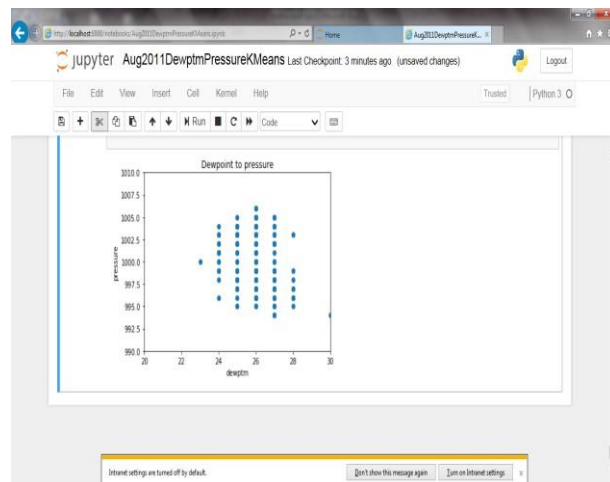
http://localhost:8888/notebooks/Aug2011DewptmPressureKMeans.ipynb

Home

Aug2011DewptmPressureK... ×

jupyter Aug2011DewptmPressureKMeans Last Checkpoint: 3 minutes ago (unsaved changes)

Logout

File Edit View Insert Cell Kernel Help

Trusted

Python 3

Run

Code

Dewpoint to pressure

1010.0

1007.5

1005.0

1002.5

1000.0

997.5

995.0

992.5

990.0

pressure

20

22

24

26

28

30

dewptm

Intranet settings are turned off by default.

Don't show this message again

Turn on Intranet settings

×